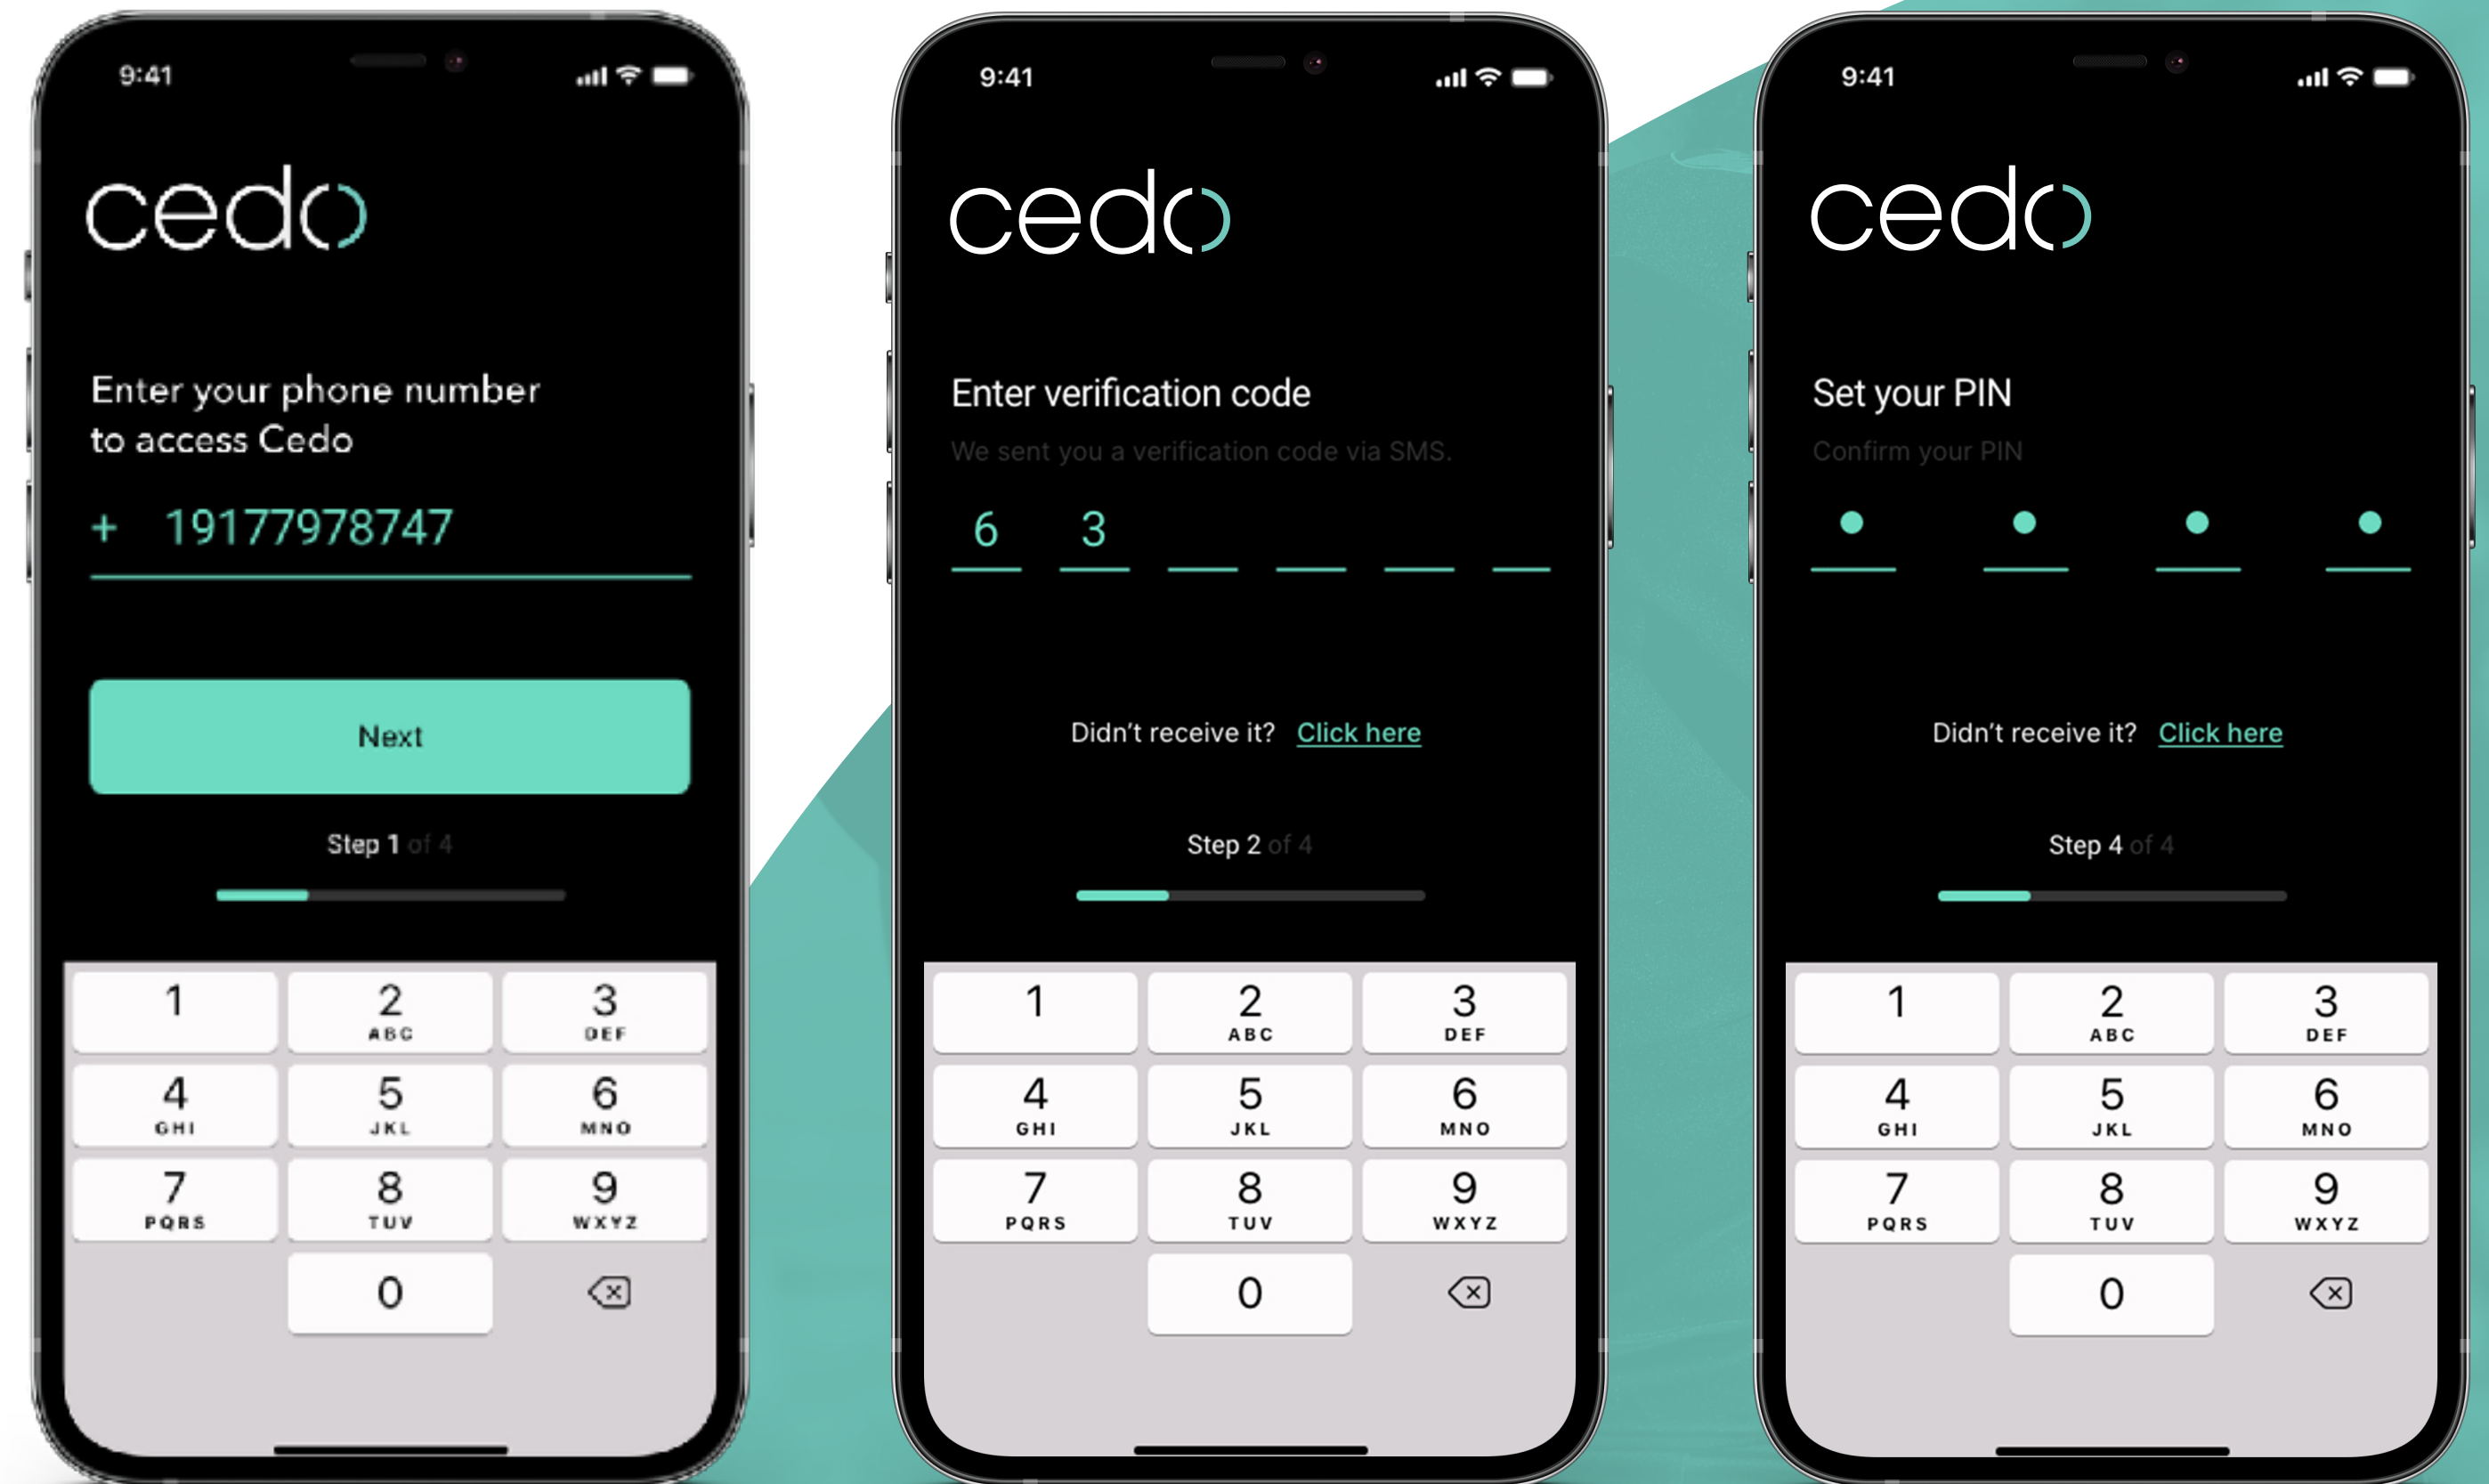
9:41

cedo

Enter your phone number to access Cedo

+ 19177978747

Next

Step 1 of 4

| 1 | 2 ABC | 3 DEF |
|---|---|---|
| 4 GHI | 5 JKL | 6 MNO |
| 7 PQRS | 8 TUV | 9 WXYZ |
| | 0 | |

9:41

cedo

Enter verification code

We sent you a verification code via SMS.

6 3

Didn't receive it? Click here

Step 2 of 4

| 1 | 2 ABC | 3 DEF |
|---|---|---|
| 4 GHI | 5 JKL | 6 MNO |
| 7 PQRS | 8 TUV | 9 WXYZ |
| | 0 | |

9:41

cedo

Set your PIN

Confirm your PIN

Didn't receive it? Click here

Step 4 of 4

| 1 | 2 ABC | 3 DEF |
|---|---|---|
| 4 GHI | 5 JKL | 6 MNO |
| 7 PQRS | 8 TUV | 9 WXYZ |
| | 0 | |